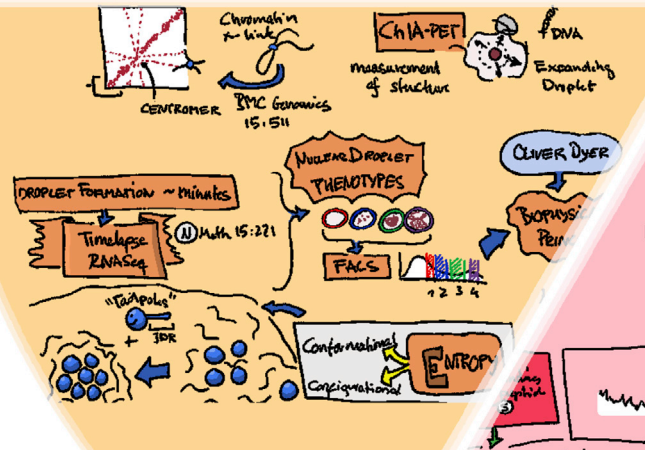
Chromatin x-link

CENTROMER

BMC Genomics 15:511

ChIA-PET

DNA

measurement of structure

Expanding Droplet

DROPLET FORMATION ~ minutes

Timelapse RNASeq

N Meth 15:221

NUCLEAR DROPLET PHENOTYPES

FACS

1 2 3 4

OLIVER DYER

Biophysic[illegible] Prim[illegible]

"Tadpoles"

+

3DR

Conformational

Configurational

ENTROPY

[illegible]